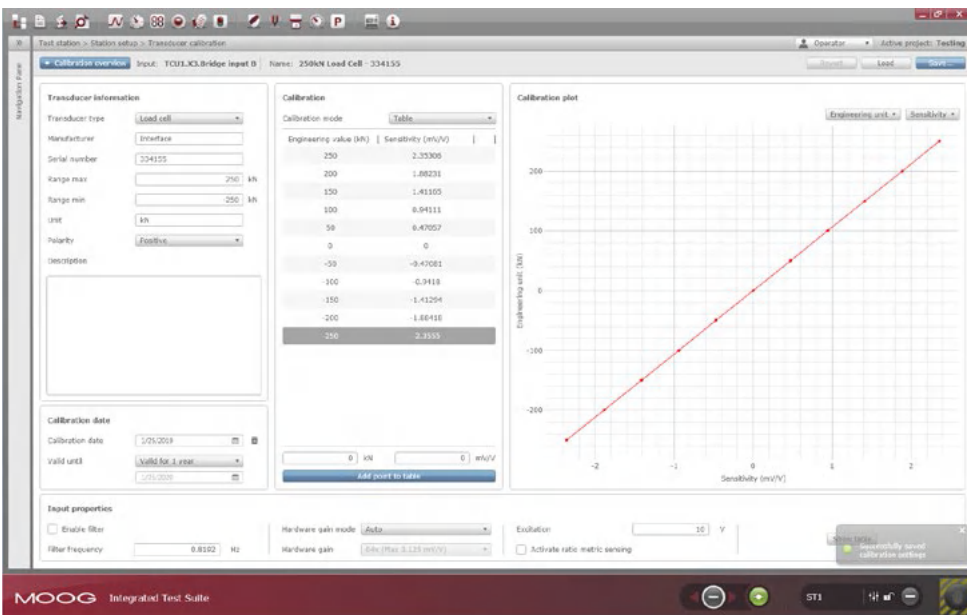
Test station > Station setup > Transducer calibration

Operator

Active project: Testing

Navigation Pane

Calibration overview

Input: TCU1.X3.Bridge input B

Name: 250kN Load Cell - 334155

Revert

Load

Save...

Transducer information

Transducer type

Load cell

Manufacturer

Interface

Serial number

334155

Range max

250

kN

Range min

-250

kN

Unit

kN

Polarity

Positive

Description

Calibration date

Calibration date

1/25/2019

Valid until

Valid for 1 year

1/25/2020

Calibration

Calibration mode

Table

| Engineering value (kN) | Sensitivity (mV/V) |
|---|---|
| 250 | 2.35308 |
| 200 | 1.88231 |
| 150 | 1.41165 |
| 100 | 0.94111 |
| 50 | 0.47057 |
| 0 | 0 |
| -50 | -0.47081 |
| -100 | -0.9418 |
| -150 | -1.41264 |
| -200 | -1.88418 |
| -250 | -2.3555 |

0 kN

0 mV/V

Add point to table

Calibration plot

Engineering unit

Sensitivity

200

100

0

-100

-200

Engineering unit (kN)

-2

-1

0

1

2

Sensitivity (mV/V)

Input properties

Enable filter

Filter frequency

0.8102

Hz

Hardware gain mode

Auto

Hardware gain

64x (Max 3.125 mV/V)

Excitation

10

V

Activate ratio metric sensing

Show tasks

Successfully saved calibration settings

MOOG Integrated Test Suite

ST1